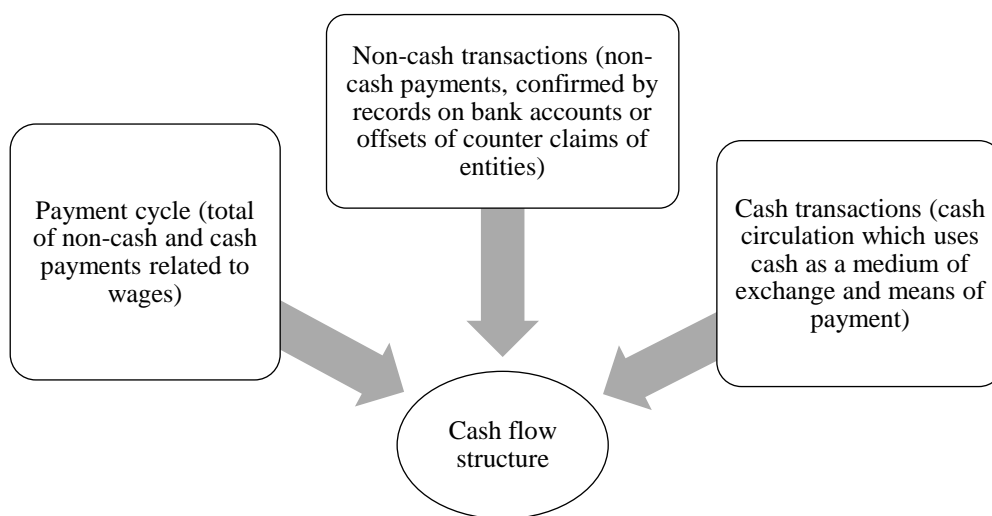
Non-cash transactions (non-cash payments, confirmed by records on bank accounts or offsets of counter claims of entities)

Payment cycle (total of non-cash and cash payments related to wages)

Cash transactions (cash circulation which uses cash as a medium of exchange and means of payment)

Cash flow structure